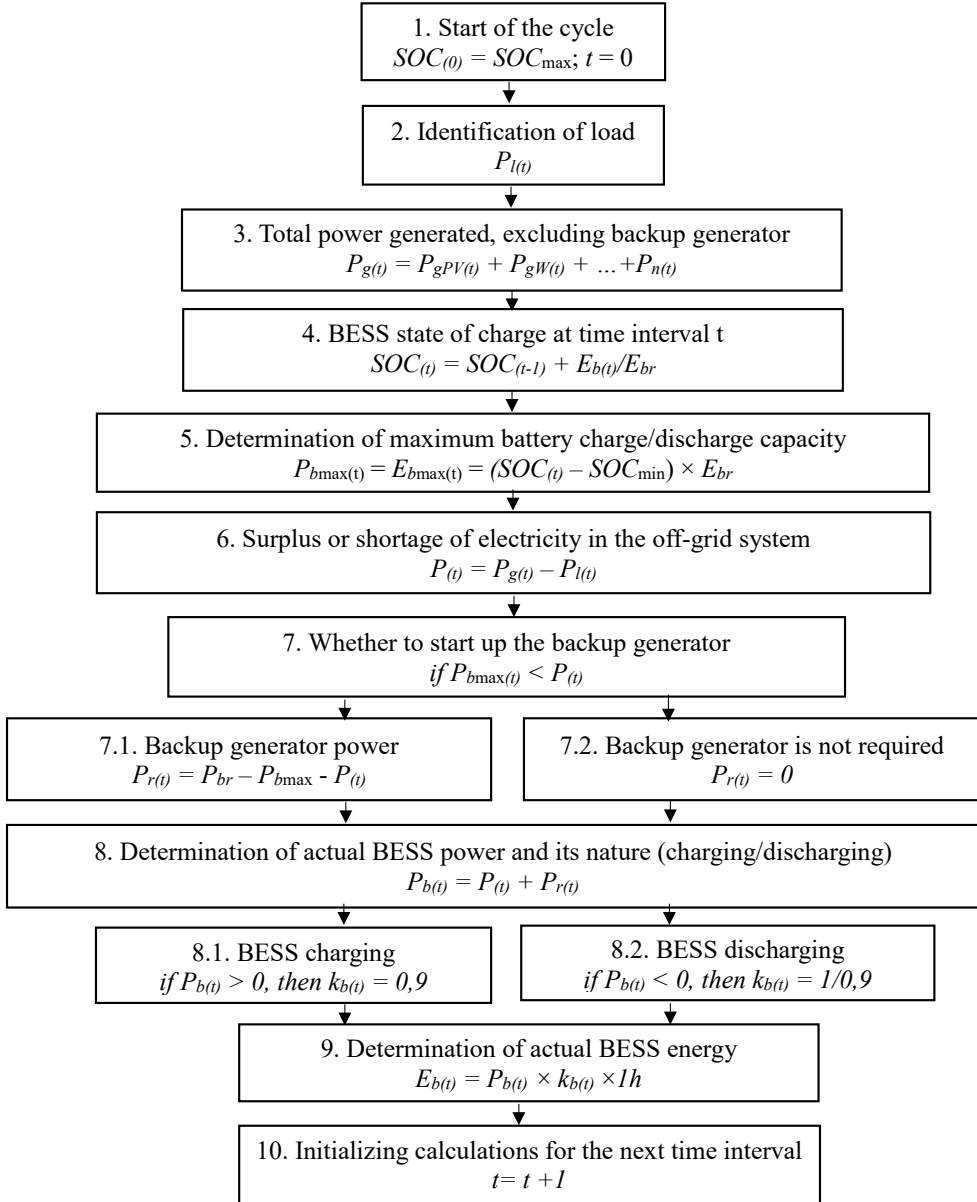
1. Start of the cycle
$SOC_{(0)} = SOC_{\max}$; $t = 0$

2. Identification of load
$P_{l(t)}$

3. Total power generated, excluding backup generator
$P_{g(t)} = P_{gPV(t)} + P_{gW(t)} + \ldots + P_{n(t)}$

4. BESS state of charge at time interval t
$SOC_{(t)} = SOC_{(t-1)} + E_{b(t)}/E_{br}$

5. Determination of maximum battery charge/discharge capacity
$P_{b\max(t)} = E_{b\max(t)} = (SOC_{(t)} – SOC_{\min}) \times E_{br}$

6. Surplus or shortage of electricity in the off-grid system
$P_{(t)} = P_{g(t)} – P_{l(t)}$

7. Whether to start up the backup generator
$if\ P_{b\max(t)} < P_{(t)}$

7.1. Backup generator power
$P_{r(t)} = P_{br} – P_{b\max} - P_{(t)}$

7.2. Backup generator is not required
$P_{r(t)} = 0$

8. Determination of actual BESS power and its nature (charging/discharging)
$P_{b(t)} = P_{(t)} + P_{r(t)}$

8.1. BESS charging
$if\ P_{b(t)} > 0,\ then\ k_{b(t)} = 0,9$

8.2. BESS discharging
$if\ P_{b(t)} < 0,\ then\ k_{b(t)} = 1/0,9$

9. Determination of actual BESS energy
$E_{b(t)} = P_{b(t)} \times k_{b(t)} \times 1h$

10. Initializing calculations for the next time interval
$t= t +1$